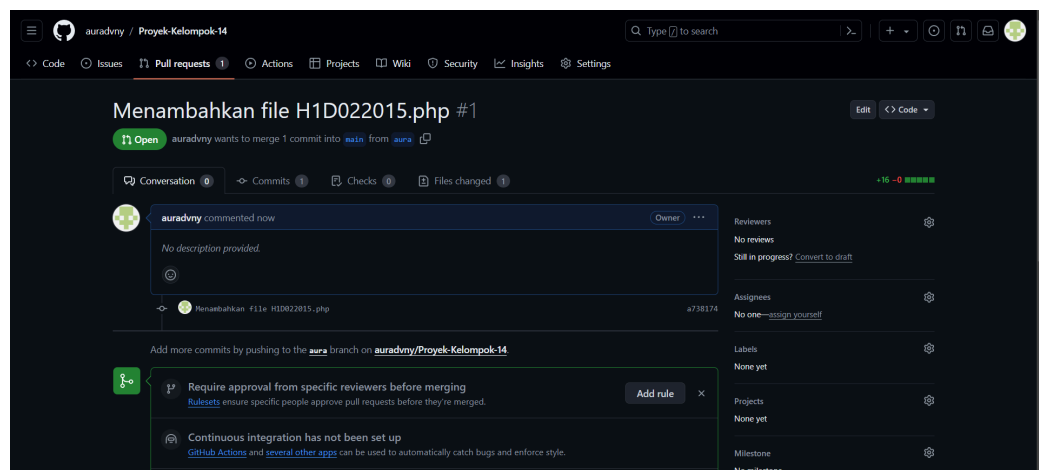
auradvny / Proyek-Kelompok-14

Type / to search

Code  Issues  Pull requests 1  Actions  Projects  Wiki  Security  Insights  Settings

Menambahkan file H1D022015.php #1

Edit  Code

Open  auradvny wants to merge 1 commit into main from aura

Conversation 0  Commits 1  Checks 0  Files changed 1

+16 −0

auradvny commented now  Owner

No description provided.

Menambahkan file H1D022015.php  a738174

Add more commits by pushing to the aura branch on auradvny/Proyek-Kelompok-14.

Require approval from specific reviewers before merging
Rulesets ensure specific people approve pull requests before they're merged.

Add rule

Continuous integration has not been set up
GitHub Actions and several other apps can be used to automatically catch bugs and enforce style.

Reviewers
No reviews
Still in progress? Convert to draft

Assignees
No one—assign yourself

Labels
None yet

Projects
None yet

Milestone
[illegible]